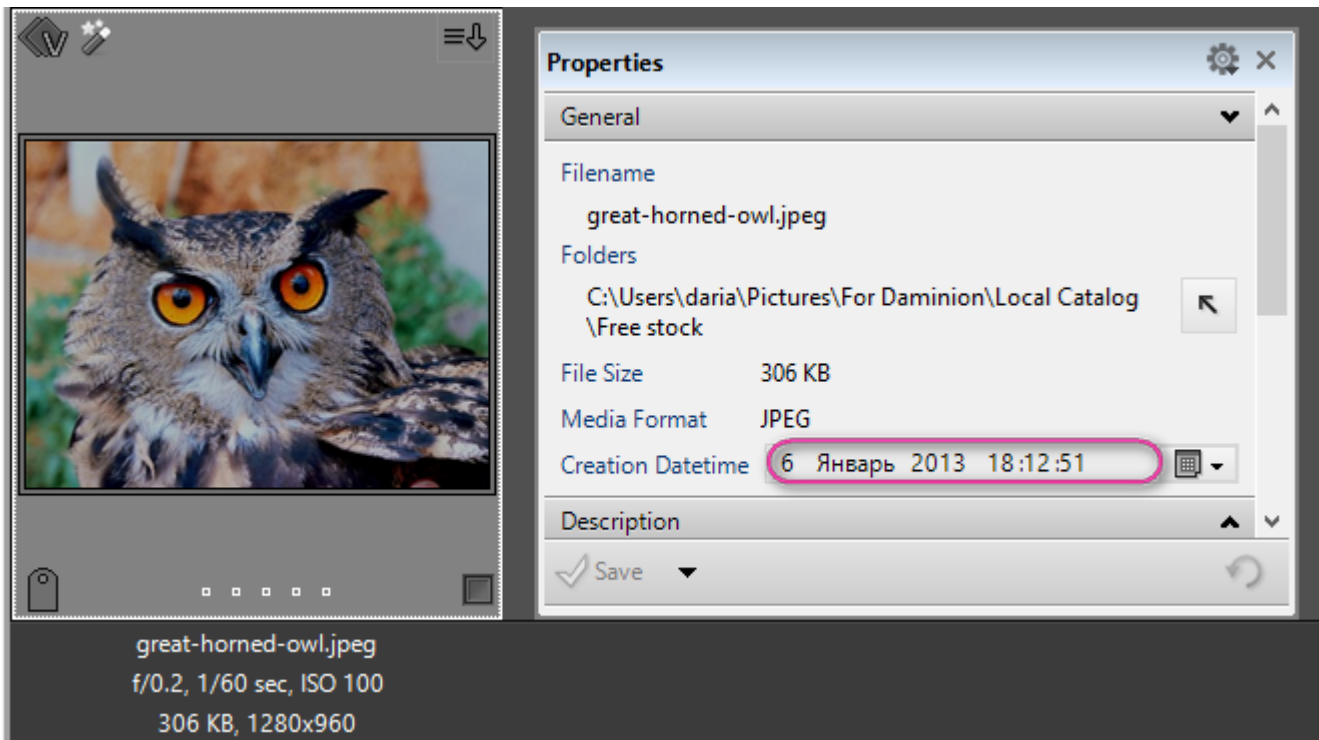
Properties

General

Filename

great-horned-owl.jpeg

Folders

C:\Users\daria\Pictures\For Daminion\Local Catalog \Free stock

File Size 306 KB

Media Format JPEG

Creation Datetime 6 Январь 2013 18:12:51

Description

Save

great-horned-owl.jpeg
f/0.2, 1/60 sec, ISO 100
306 KB, 1280x960